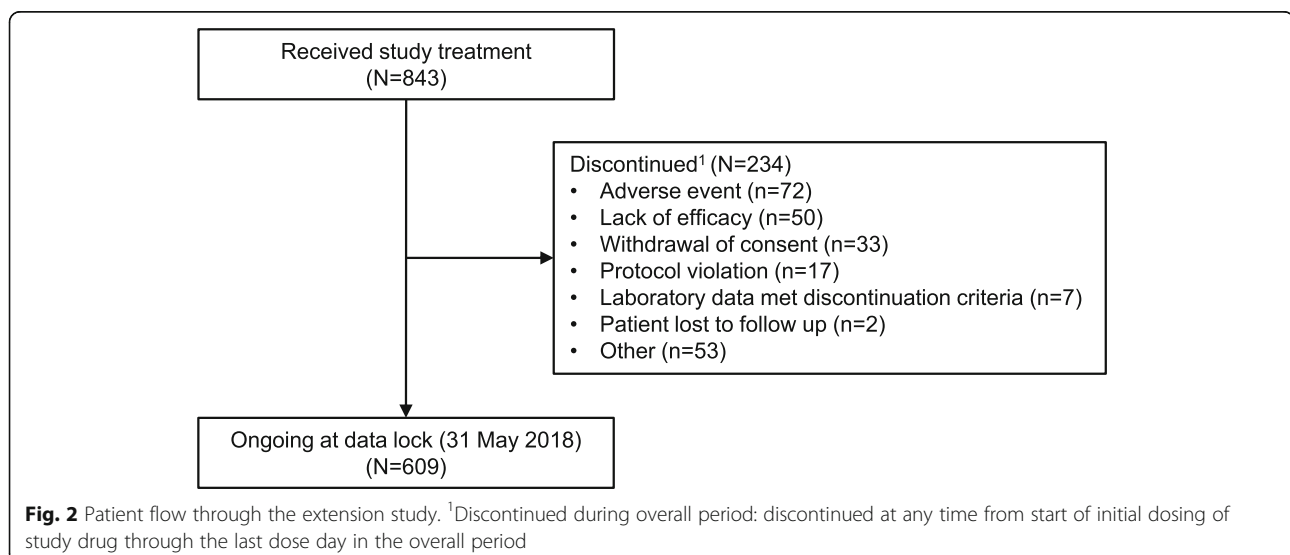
Received study treatment
(N=843)

Discontinued$^1$ (N=234)
• Adverse event (n=72)
• Lack of efficacy (n=50)
• Withdrawal of consent (n=33)
• Protocol violation (n=17)
• Laboratory data met discontinuation criteria (n=7)
• Patient lost to follow up (n=2)
• Other (n=53)

Ongoing at data lock (31 May 2018)
(N=609)

Fig. 2 Patient flow through the extension study. $^1$Discontinued during overall period: discontinued at any time from start of initial dosing of study drug through the last dose day in the overall period